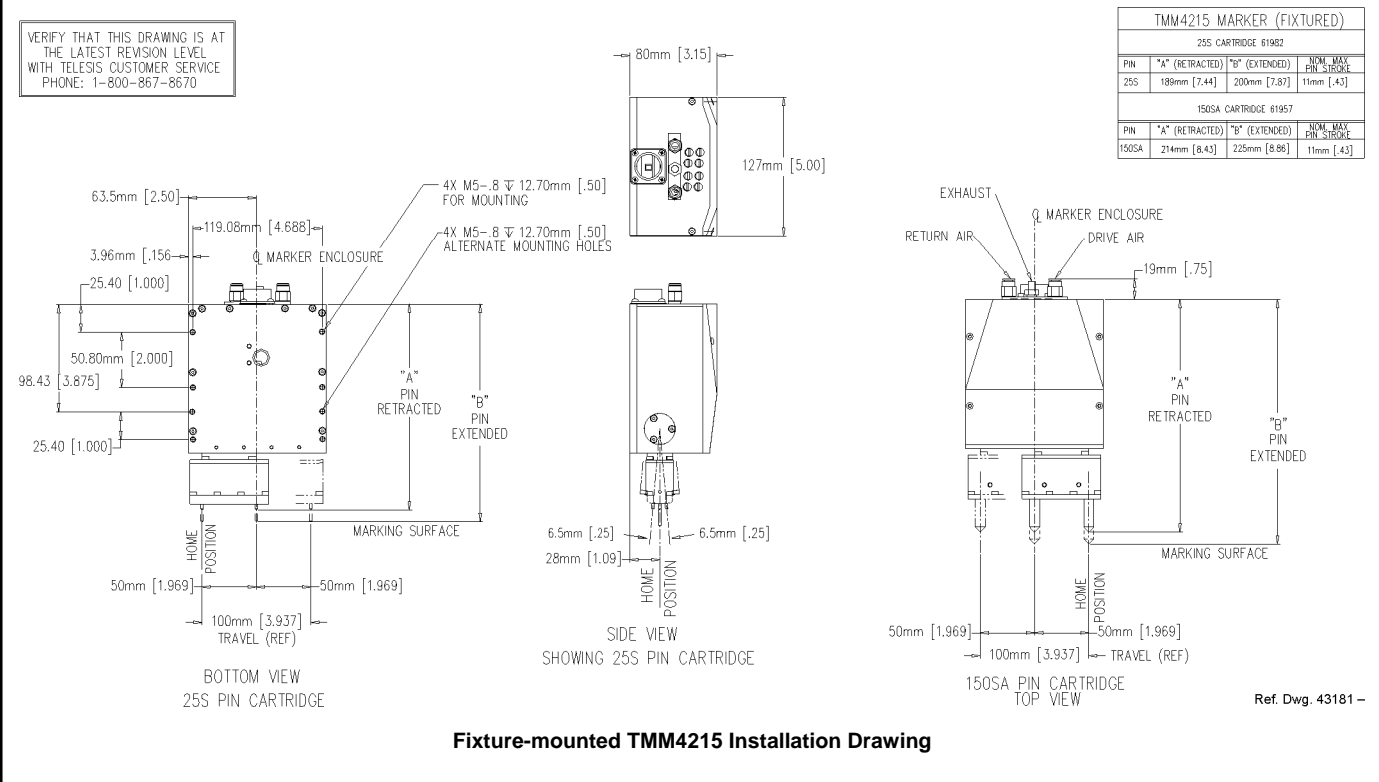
VERIFY THAT THIS DRAWING IS AT THE LATEST REVISION LEVEL WITH TELESIS CUSTOMER SERVICE PHONE: 1-800-867-8670

TMM4215 MARKER (FIXTURED)

25S CARTRIDGE 61982

| PIN | "A" (RETRACTED) | "B" (EXTENDED) | NOM. MAX PIN STROKE |
|---|---|---|---|
| 25S | 189mm [7.44] | 200mm [7.87] | 11mm [.43] |

150SA CARTRIDGE 61957

| PIN | "A" (RETRACTED) | "B" (EXTENDED) | NOM. MAX PIN STROKE |
|---|---|---|---|
| 150SA | 214mm [8.43] | 225mm [8.86] | 11mm [.43] |

80mm [3.15]

127mm [5.00]

63.5mm [2.50]

119.08mm [4.688]

3.96mm [.156]

25.40 [1.000]

50.80mm [2.000]

98.43 [3.875]

25.40 [1.000]

4X M5-.8 ⊽ 12.70mm [.50] FOR MOUNTING

4X M5-.8 ⊽ 12.70mm [.50] ALTERNATE MOUNTING HOLES

℄ MARKER ENCLOSURE

"A" PIN RETRACTED

"B" PIN EXTENDED

MARKING SURFACE

HOME POSITION

50mm [1.969]

50mm [1.969]

100mm [3.937] TRAVEL (REF)

BOTTOM VIEW 25S PIN CARTRIDGE

6.5mm [.25]

6.5mm [.25]

28mm [1.09]

HOME POSITION

SIDE VIEW SHOWING 25S PIN CARTRIDGE

EXHAUST

℄ MARKER ENCLOSURE

RETURN AIR

DRIVE AIR

19mm [.75]

"A" PIN RETRACTED

"B" PIN EXTENDED

MARKING SURFACE

HOME POSITION

50mm [1.969]

50mm [1.969]

100mm [3.937]

TRAVEL (REF)

150SA PIN CARTRIDGE TOP VIEW

Ref. Dwg. 43181 –

Fixture-mounted TMM4215 Installation Drawing